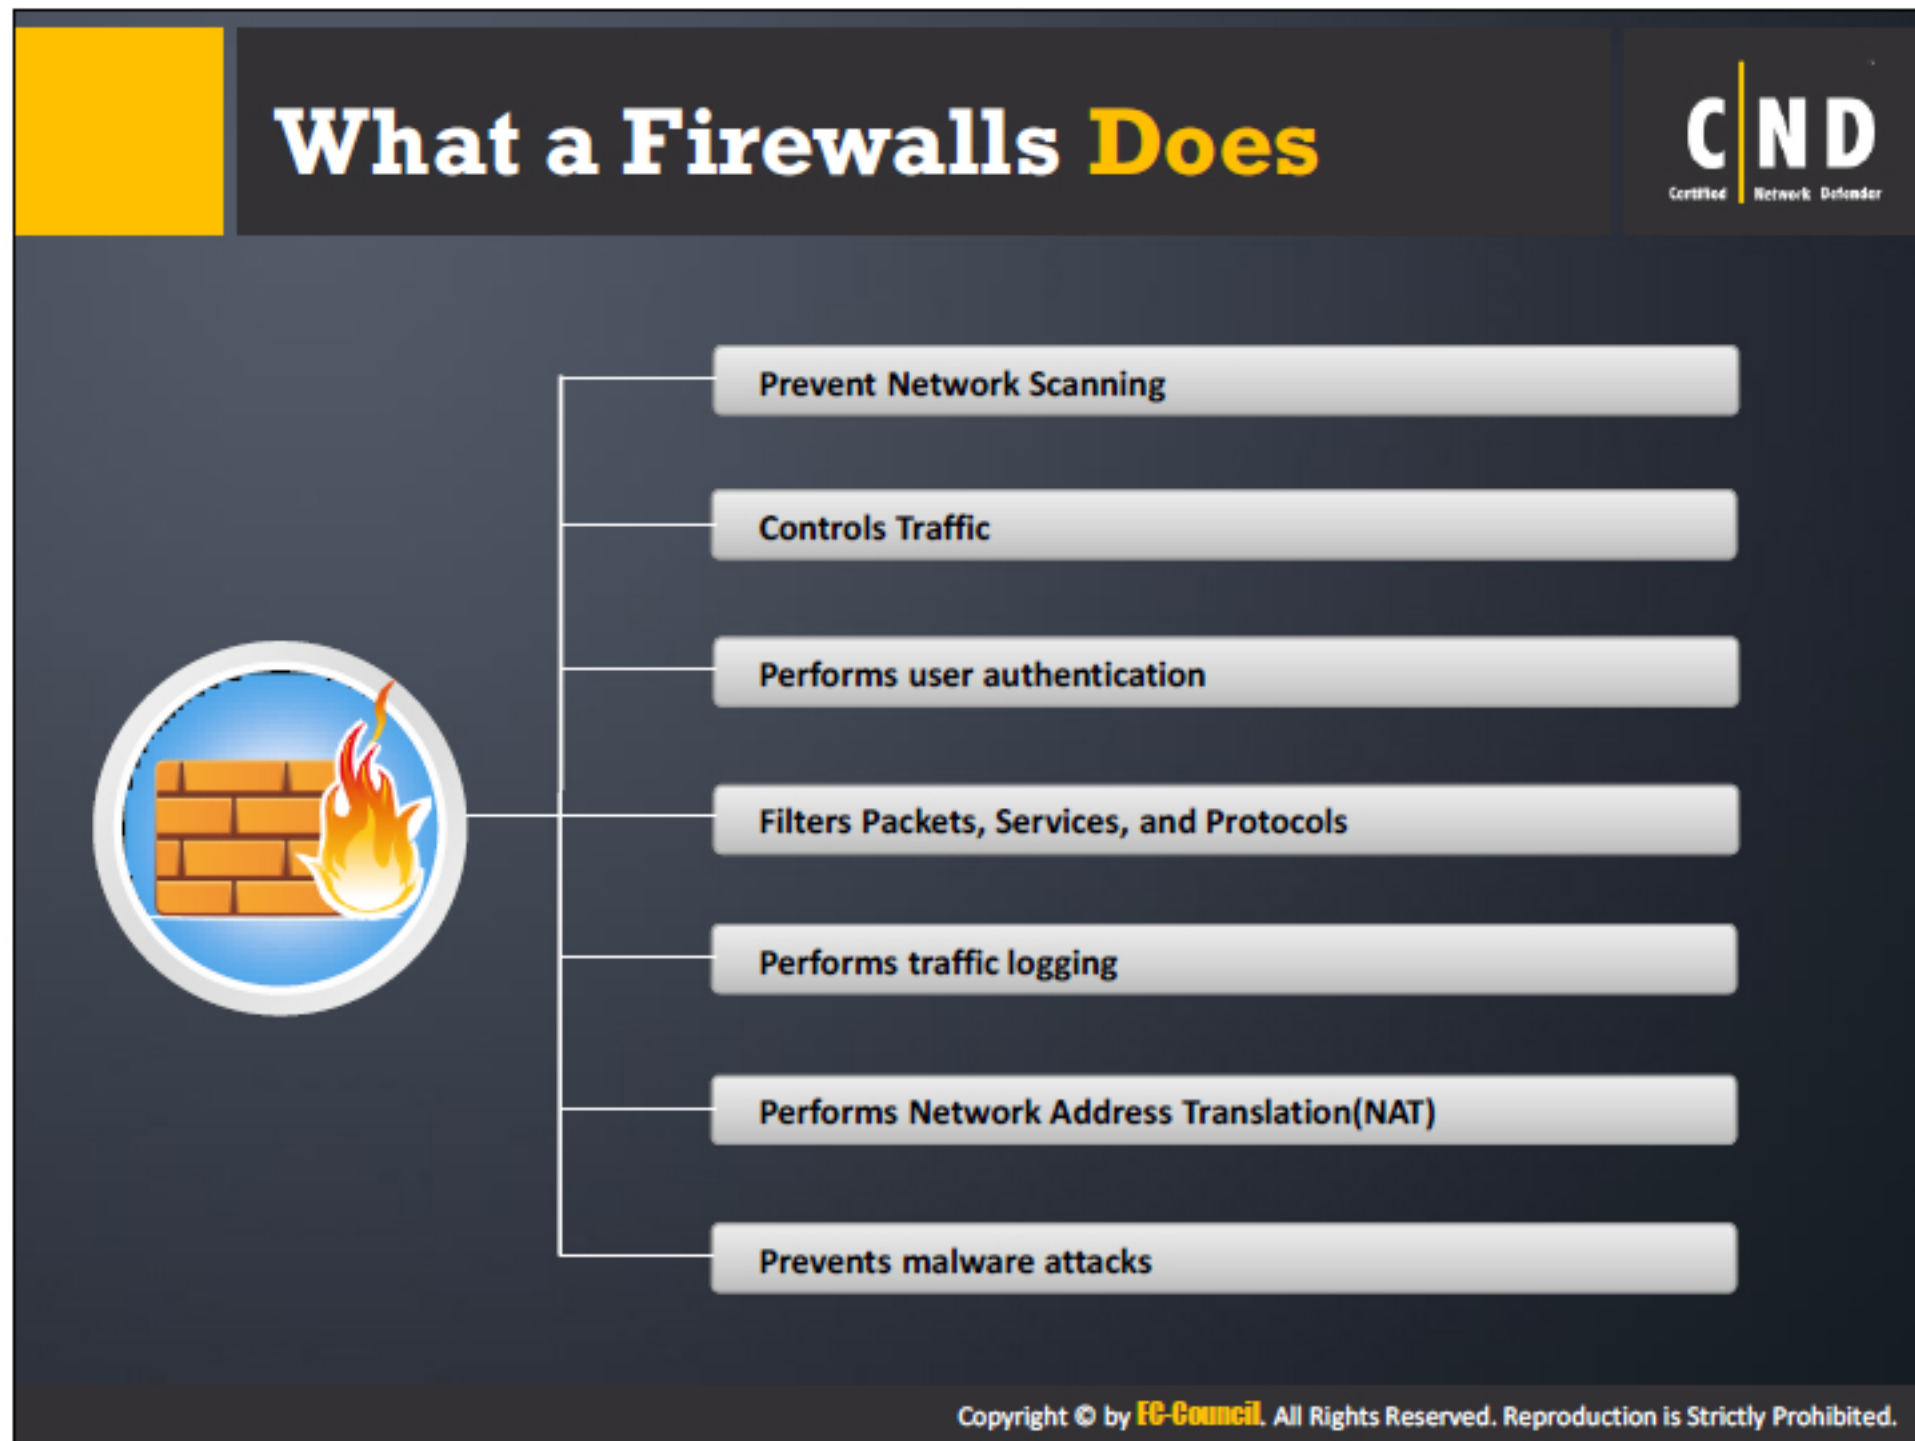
What a Firewalls Does

C|ND
Certified Network Defender

Prevent Network Scanning

Controls Traffic

Performs user authentication

Filters Packets, Services, and Protocols

Performs traffic logging

Performs Network Address Translation(NAT)

Prevents malware attacks

Copyright © by EC-Council. All Rights Reserved. Reproduction is Strictly Prohibited.